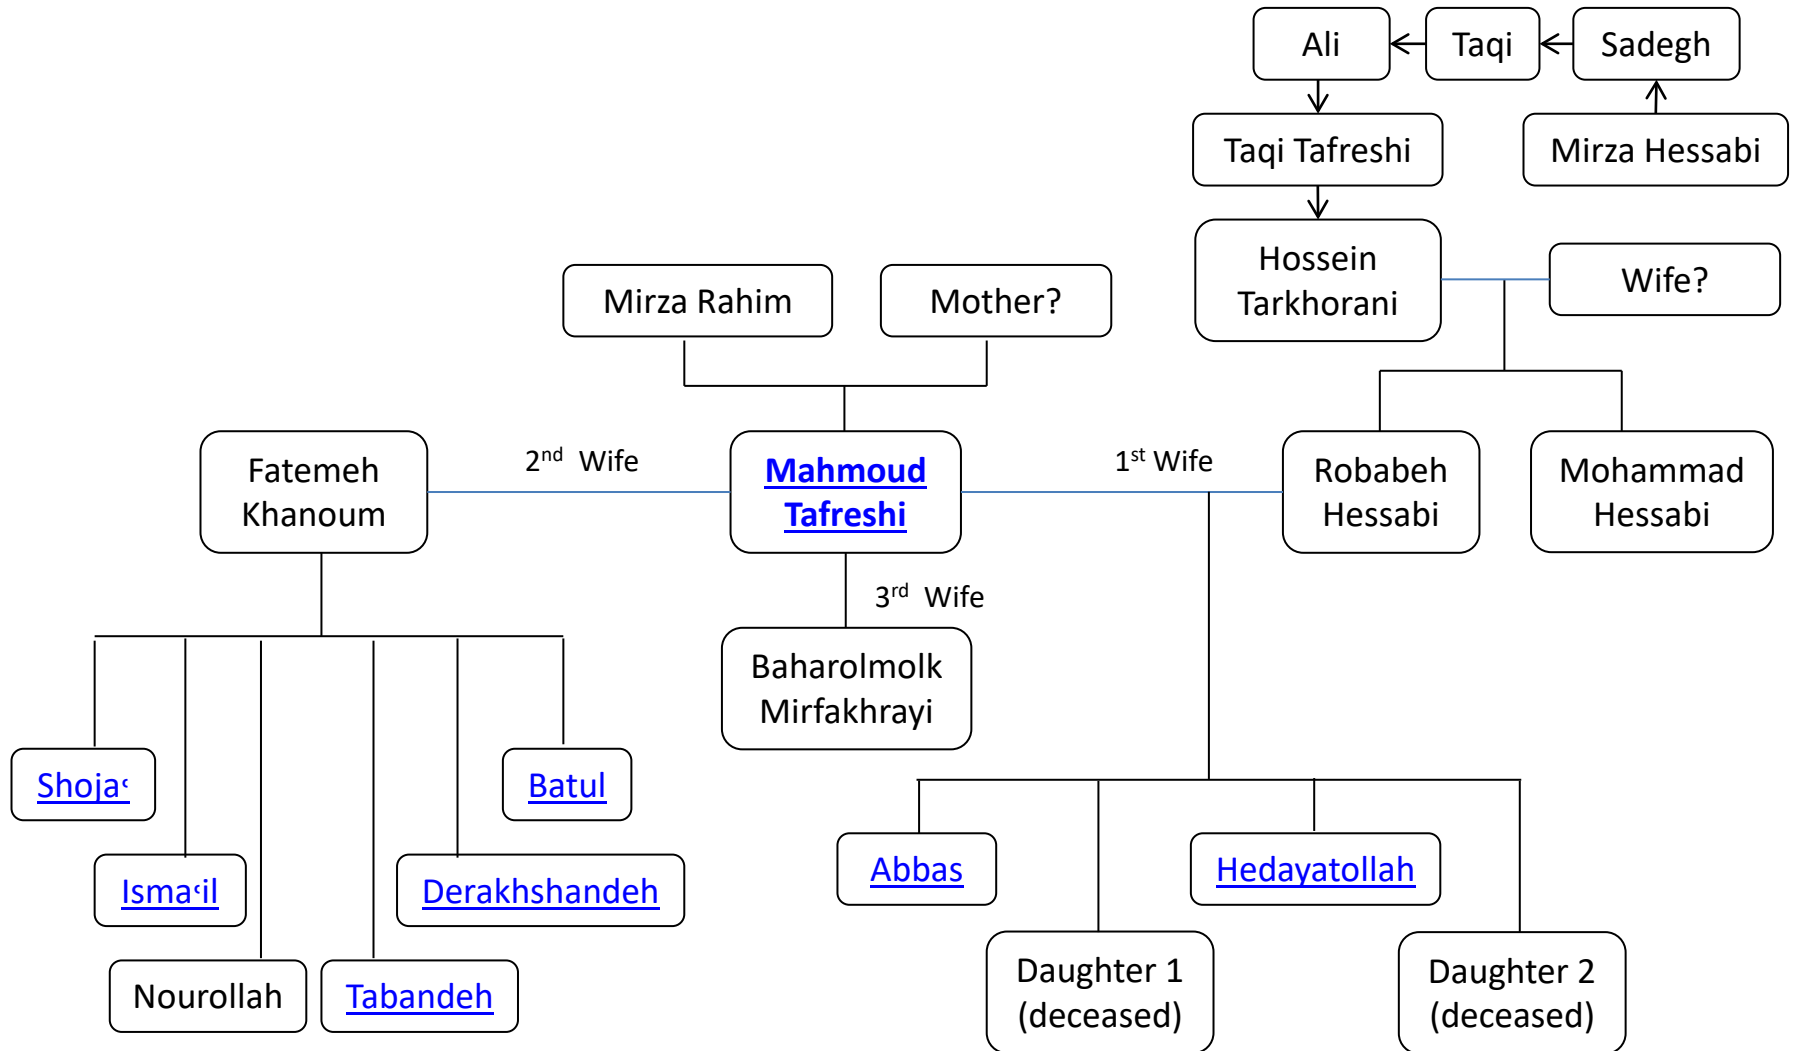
Ali
Taqi
Sadegh
Taqi Tafreshi
Mirza Hessabi
Hossein Tarkhorani
Wife?
Mirza Rahim
Mother?
Fatemeh Khanoum
$2^{nd}$ Wife
Mahmoud Tafreshi
$1^{st}$ Wife
Robabeh Hessabi
Mohammad Hessabi
$3^{rd}$ Wife
Baharolmolk Mirfakhrayi
Shojaʿ
Batul
Ismaʿil
Derakhshandeh
Nourollah
Tabandeh
Abbas
Hedayatollah
Daughter 1 (deceased)
Daughter 2 (deceased)